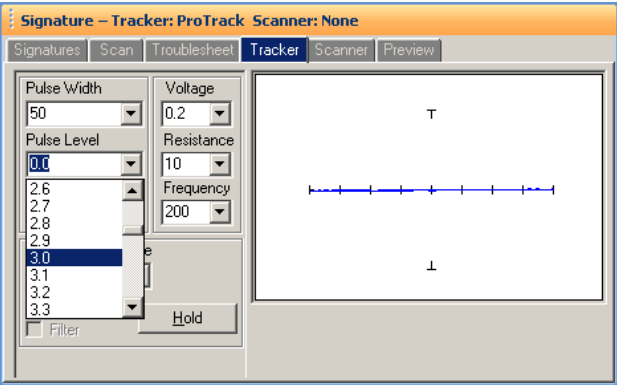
Signature – Tracker: ProTrack Scanner: None

Signatures | Scan | Troubleshoot | Tracker | Scanner | Preview

Pulse Width
50
Pulse Level
0.0
2.6
2.7
2.8
2.9
3.0
3.1
3.2
3.3

Voltage
0.2
Resistance
10
Frequency
200

Filter
Hold

T
⊥